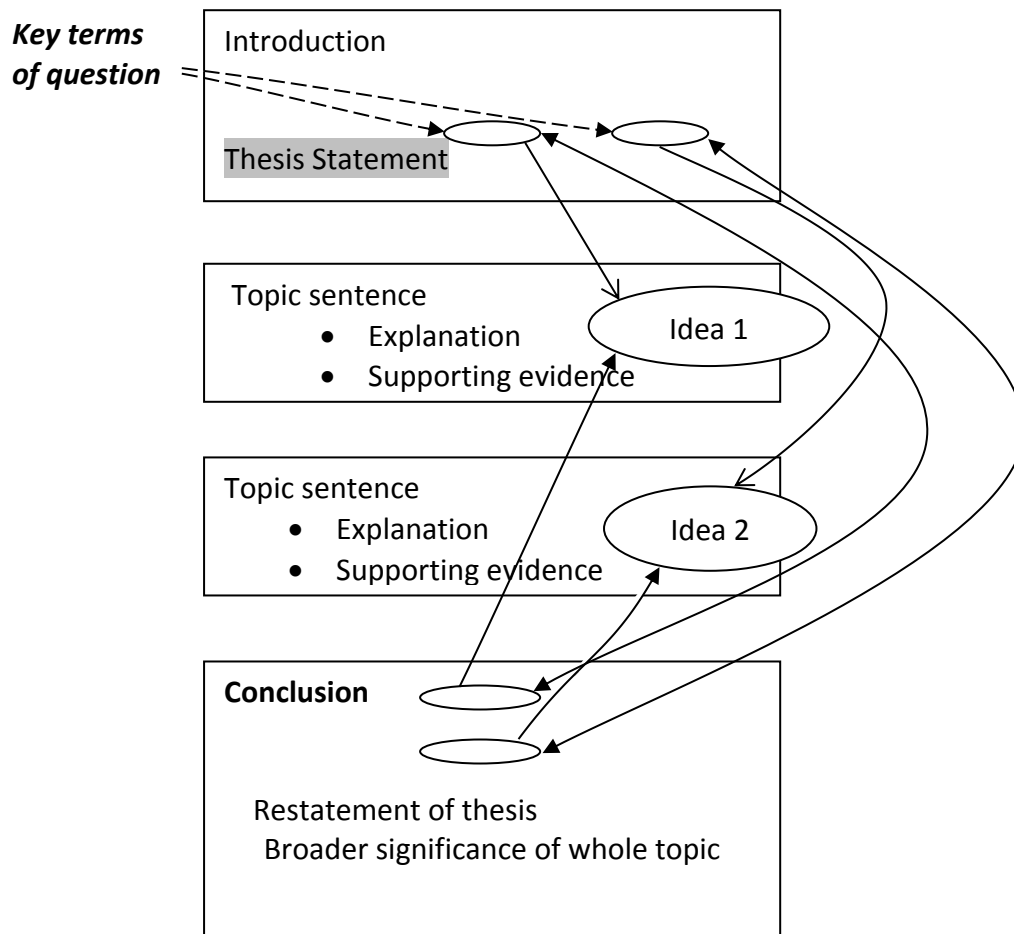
Key terms of question

Introduction

Thesis Statement

Topic sentence
- Explanation
- Supporting evidence

Idea 1

Topic sentence
- Explanation
- Supporting evidence

Idea 2

Conclusion

Restatement of thesis
Broader significance of whole topic